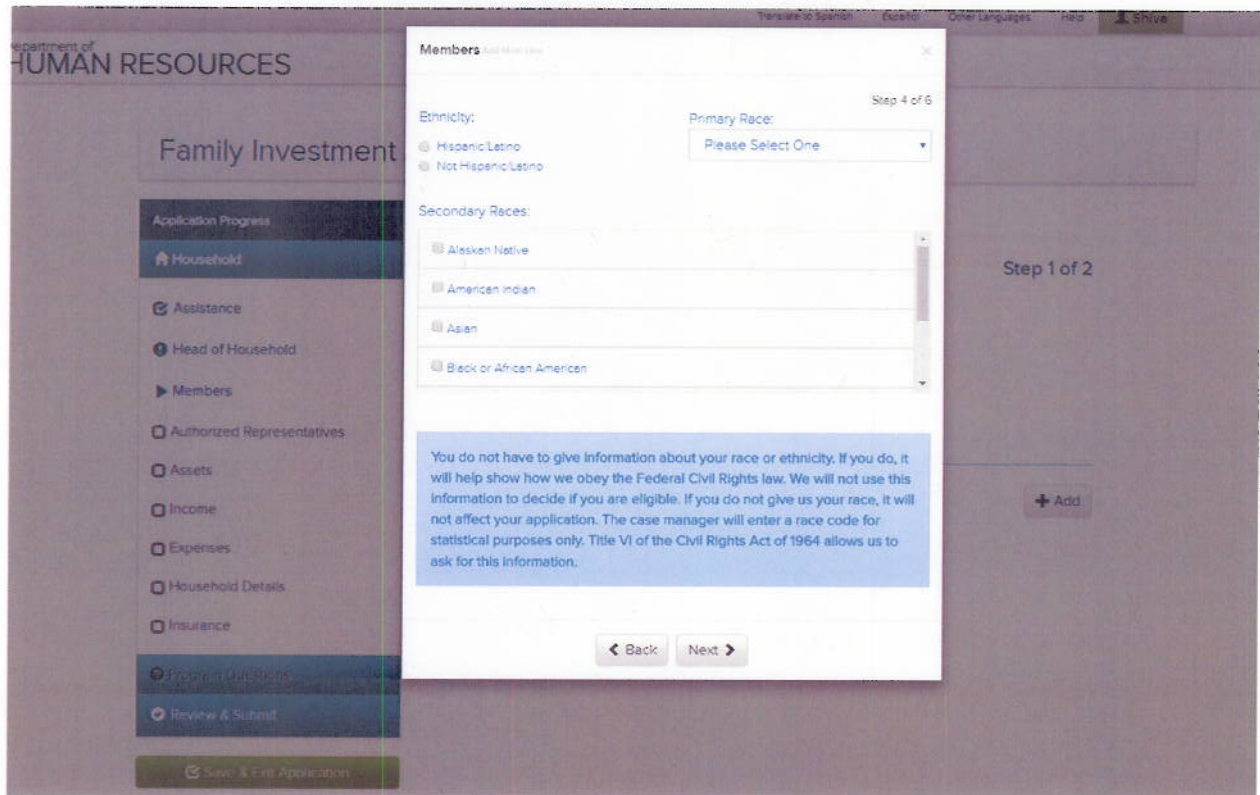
Translate to Spanish Español Other Languages Help Shiva

epartment of
HUMAN RESOURCES

Family Investment

Application Progress

Household

Assistance

Head of Household

Members

Authorized Representatives

Assets

Income

Expenses

Household Details

Insurance

Program Questions

Review & Submit

Save & Exit Application

Step 1 of 2

Add

Members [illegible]

Step 4 of 6

Ethnicity:

Hispanic/Latino

Not Hispanic/Latino

Primary Race:

Please Select One

Secondary Races:

Alaskan Native

American Indian

Asian

Black or African American

You do not have to give information about your race or ethnicity. If you do, it will help show how we obey the Federal Civil Rights law. We will not use this information to decide if you are eligible. If you do not give us your race, it will not affect your application. The case manager will enter a race code for statistical purposes only. Title VI of the Civil Rights Act of 1964 allows us to ask for this information.

Back Next